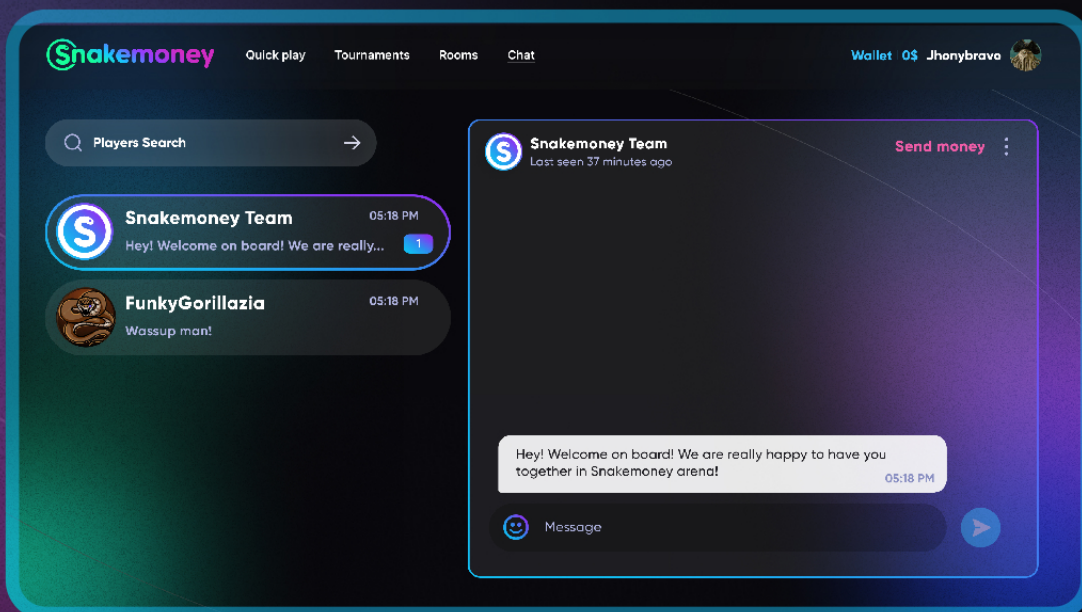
Snakemoney Quick play Tournaments Rooms Chat Wallet 0$ Jhonybravo

Players Search

Snakemoney Team 05:18 PM
Hey! Welcome on board! We are really... 1

FunkyGorillazia 05:18 PM
Wassup man!

Snakemoney Team
Last seen 37 minutes ago
Send money

Hey! Welcome on board! We are really happy to have you together in Snakemoney arena!
05:18 PM

Message